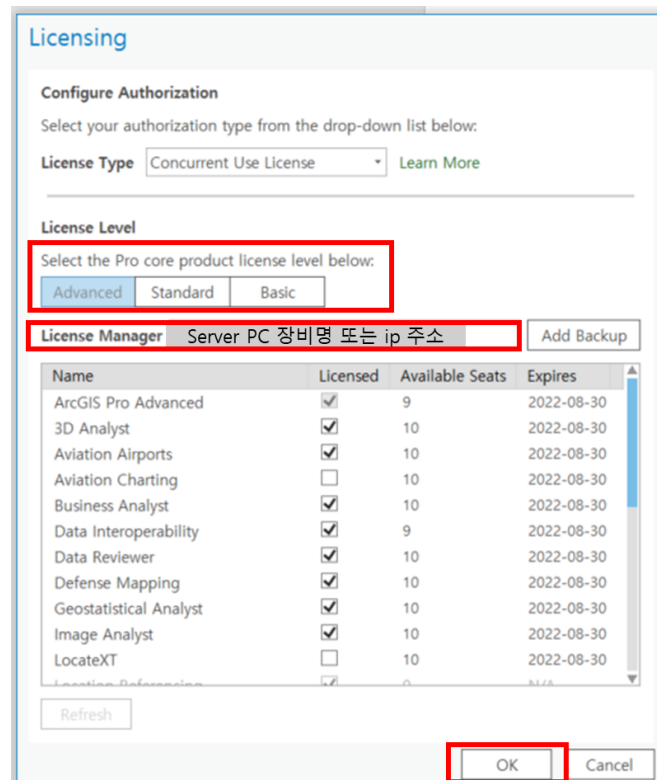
Licensing

Configure Authorization

Select your authorization type from the drop-down list below:

License Type Concurrent Use License Learn More

License Level

Select the Pro core product license level below:

Advanced Standard Basic

License Manager Server PC 장비명 또는 ip 주소 Add Backup

| Name | Licensed | Available Seats | Expires |
|---|---|---|---|
| ArcGIS Pro Advanced | ✓ | 9 | 2022-08-30 |
| 3D Analyst | ✓ | 10 | 2022-08-30 |
| Aviation Airports | ✓ | 10 | 2022-08-30 |
| Aviation Charting | ☐ | 10 | 2022-08-30 |
| Business Analyst | ✓ | 10 | 2022-08-30 |
| Data Interoperability | ✓ | 9 | 2022-08-30 |
| Data Reviewer | ✓ | 10 | 2022-08-30 |
| Defense Mapping | ✓ | 10 | 2022-08-30 |
| Geostatistical Analyst | ✓ | 10 | 2022-08-30 |
| Image Analyst | ✓ | 10 | 2022-08-30 |
| LocateXT | ☐ | 10 | 2022-08-30 |
| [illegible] | ✓ | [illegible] | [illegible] |

Refresh

OK Cancel